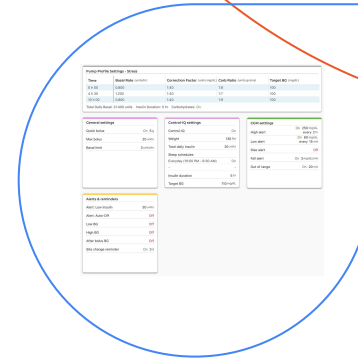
Pump Profile Settings - Stress

| Time | Basal Rate (units/hr) | Correction Factor (unit:mg/dL) | Carb Ratio (unit:grams) | Target BG (mg/dL) |
|---|---|---|---|---|
| 0-1:00 | 0.850 | 1:40 | 1:8 | 100 |
| 2-4:00 | 1.000 | 1:40 | 1:7 | 100 |
| 10-1:00 | 0.850 | 1:40 | 1:8 | 100 |

Total Daily Basal: 22.400 units   Insulin Duration: 5 hr   Carbohydrates: On

General settings
Quick bolus On 5g
Max bolus 25 units
Basal limit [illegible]

Control-IQ settings
Control-IQ On
Weight 156 lbs
Total daily insulin 38 units
Sleep schedules
Everyday (10:00 PM - 6:30 AM) On
Insulin duration 5 hr
Target BG 110 mg/dL

CGM settings
High alert On 250 mg/dL every 2 hr
Low alert On 80 mg/dL every 15 min
Rise alert Off
Fall alert On 3 mg/dL/min
Out of range On 20 min

Alerts & reminders
Alert: Low insulin 20 units
Alert: Auto-Off Off
Low BG Off
High BG Off
After bolus BG Off
Site change reminder On 3d